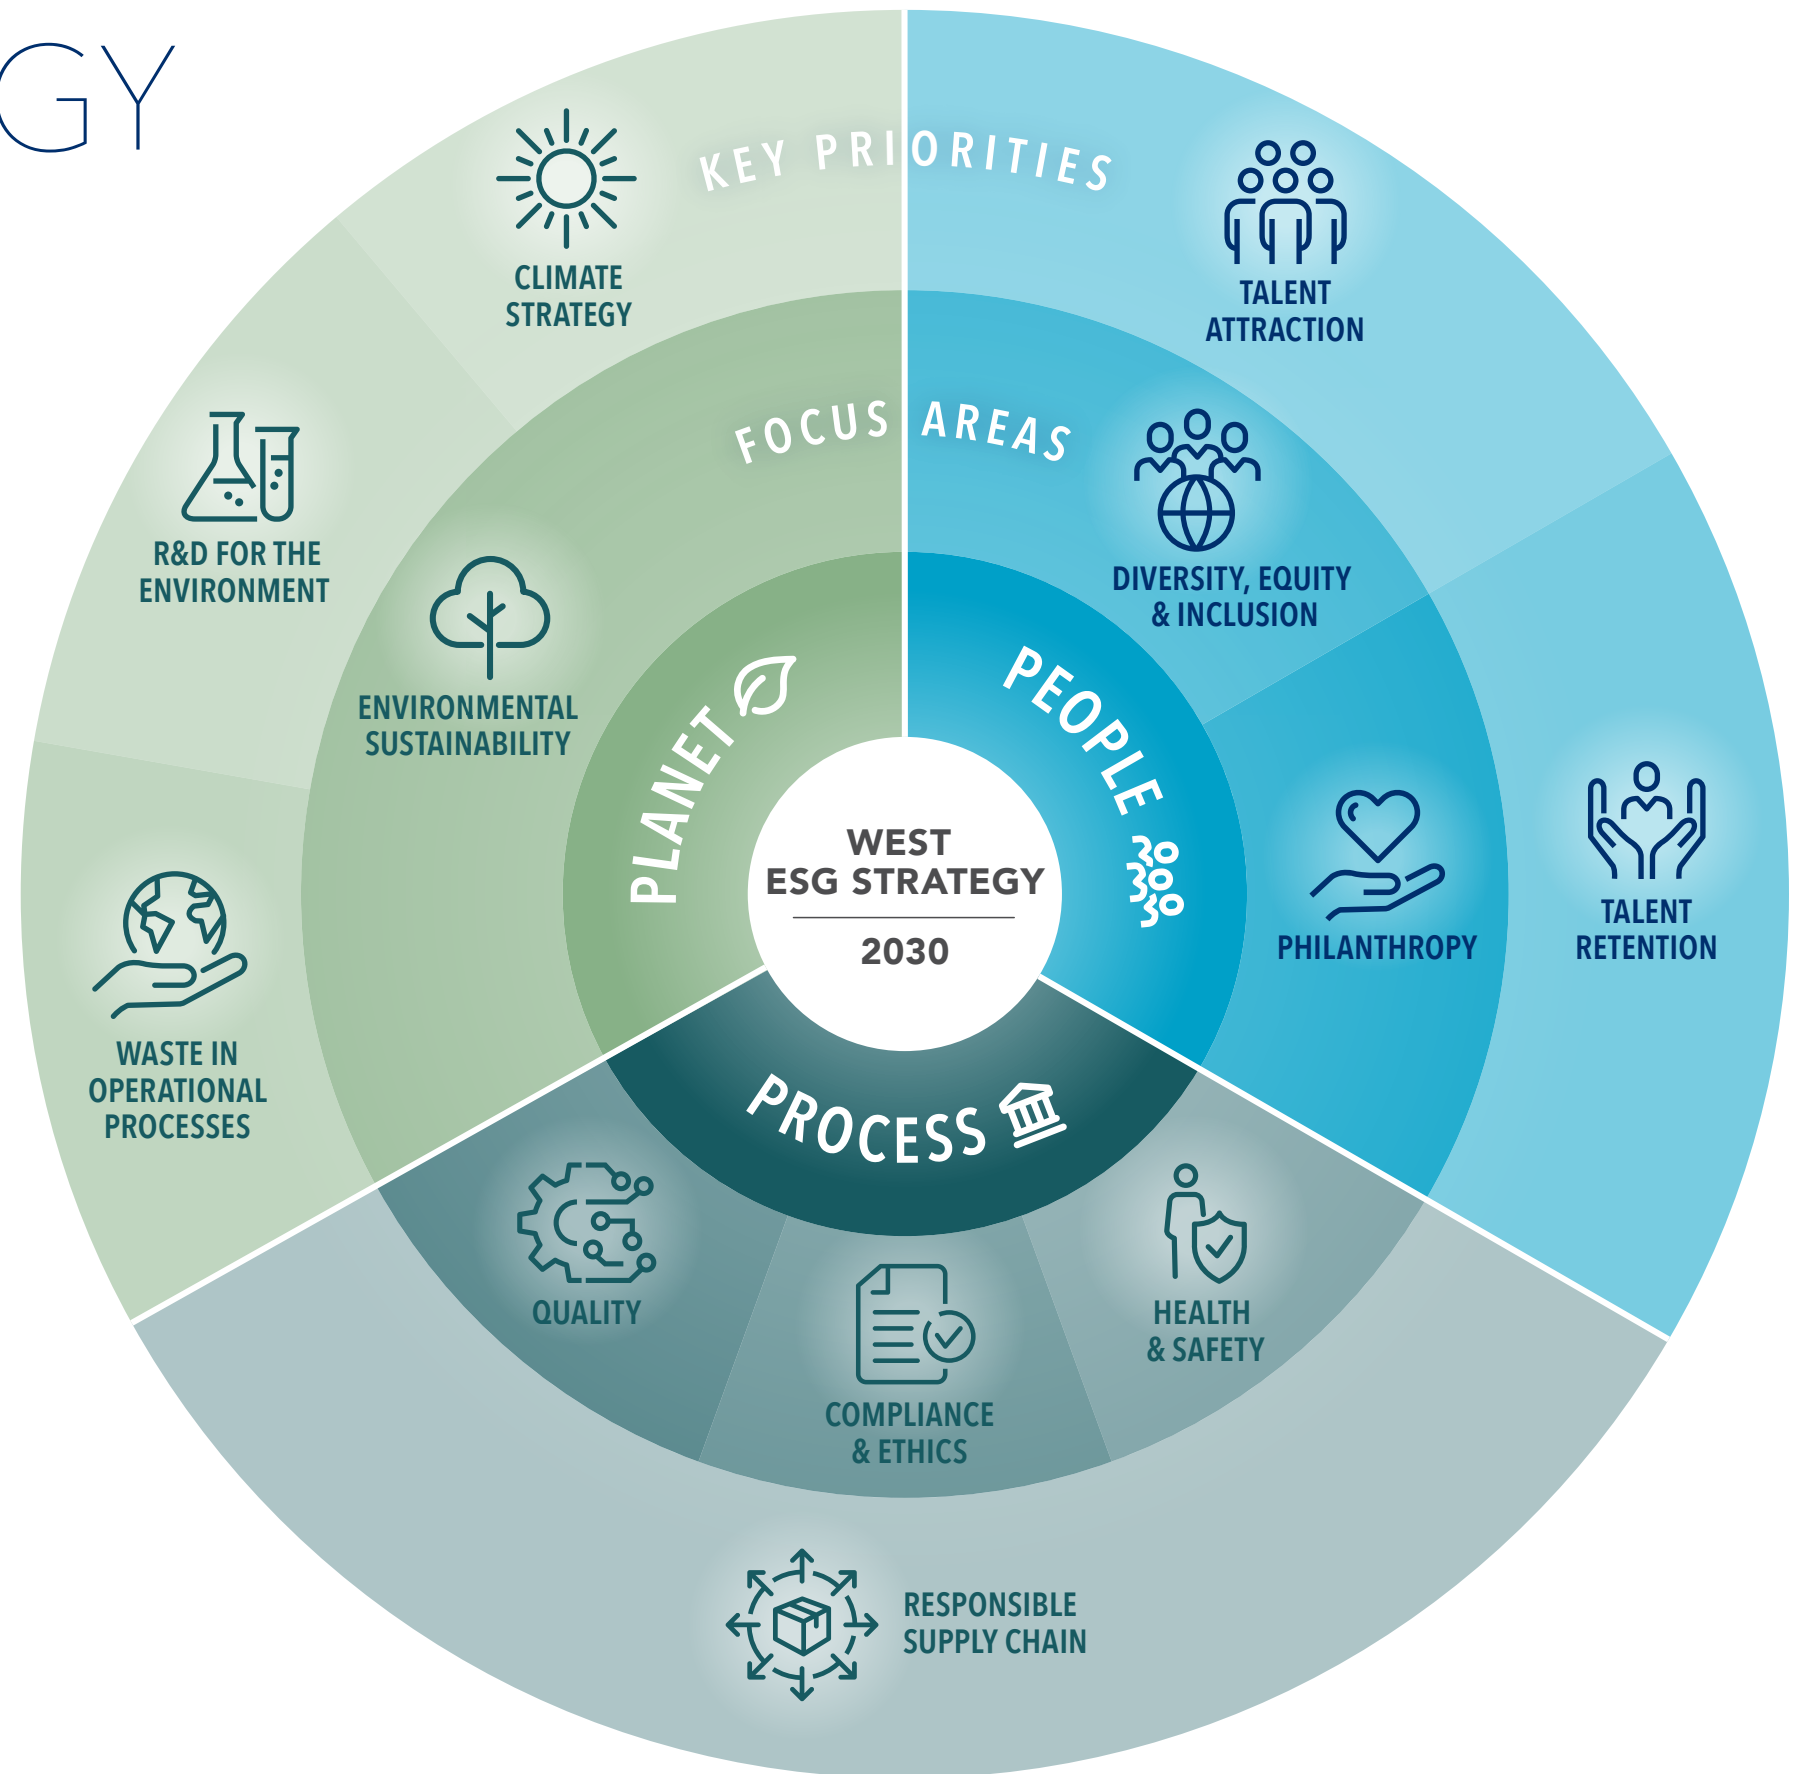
GY

KEY PRIORITIES

CLIMATE STRATEGY

TALENT ATTRACTION

R&D FOR THE ENVIRONMENT

FOCUS AREAS

DIVERSITY, EQUITY & INCLUSION

ENVIRONMENTAL SUSTAINABILITY

PLANET

PEOPLE

WEST ESG STRATEGY

2030

PHILANTHROPY

TALENT RETENTION

WASTE IN OPERATIONAL PROCESSES

PROCESS

QUALITY

HEALTH & SAFETY

COMPLIANCE & ETHICS

RESPONSIBLE SUPPLY CHAIN